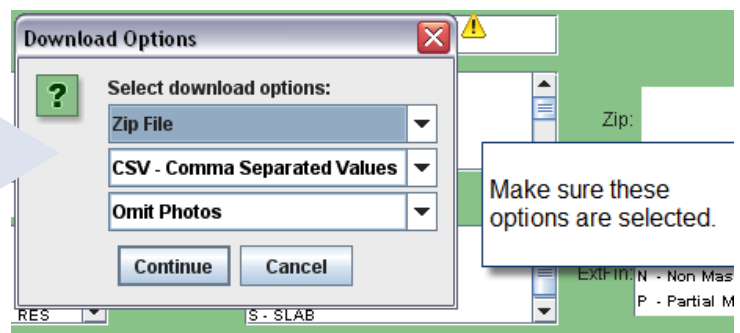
Download Options

?

Select download options:

Zip File

CSV - Comma Separated Values

Omit Photos

Continue

Cancel

Zip:

Make sure these options are selected.

ExtFin:

N - Non Mas

P - Partial M

RES

S - SLAB